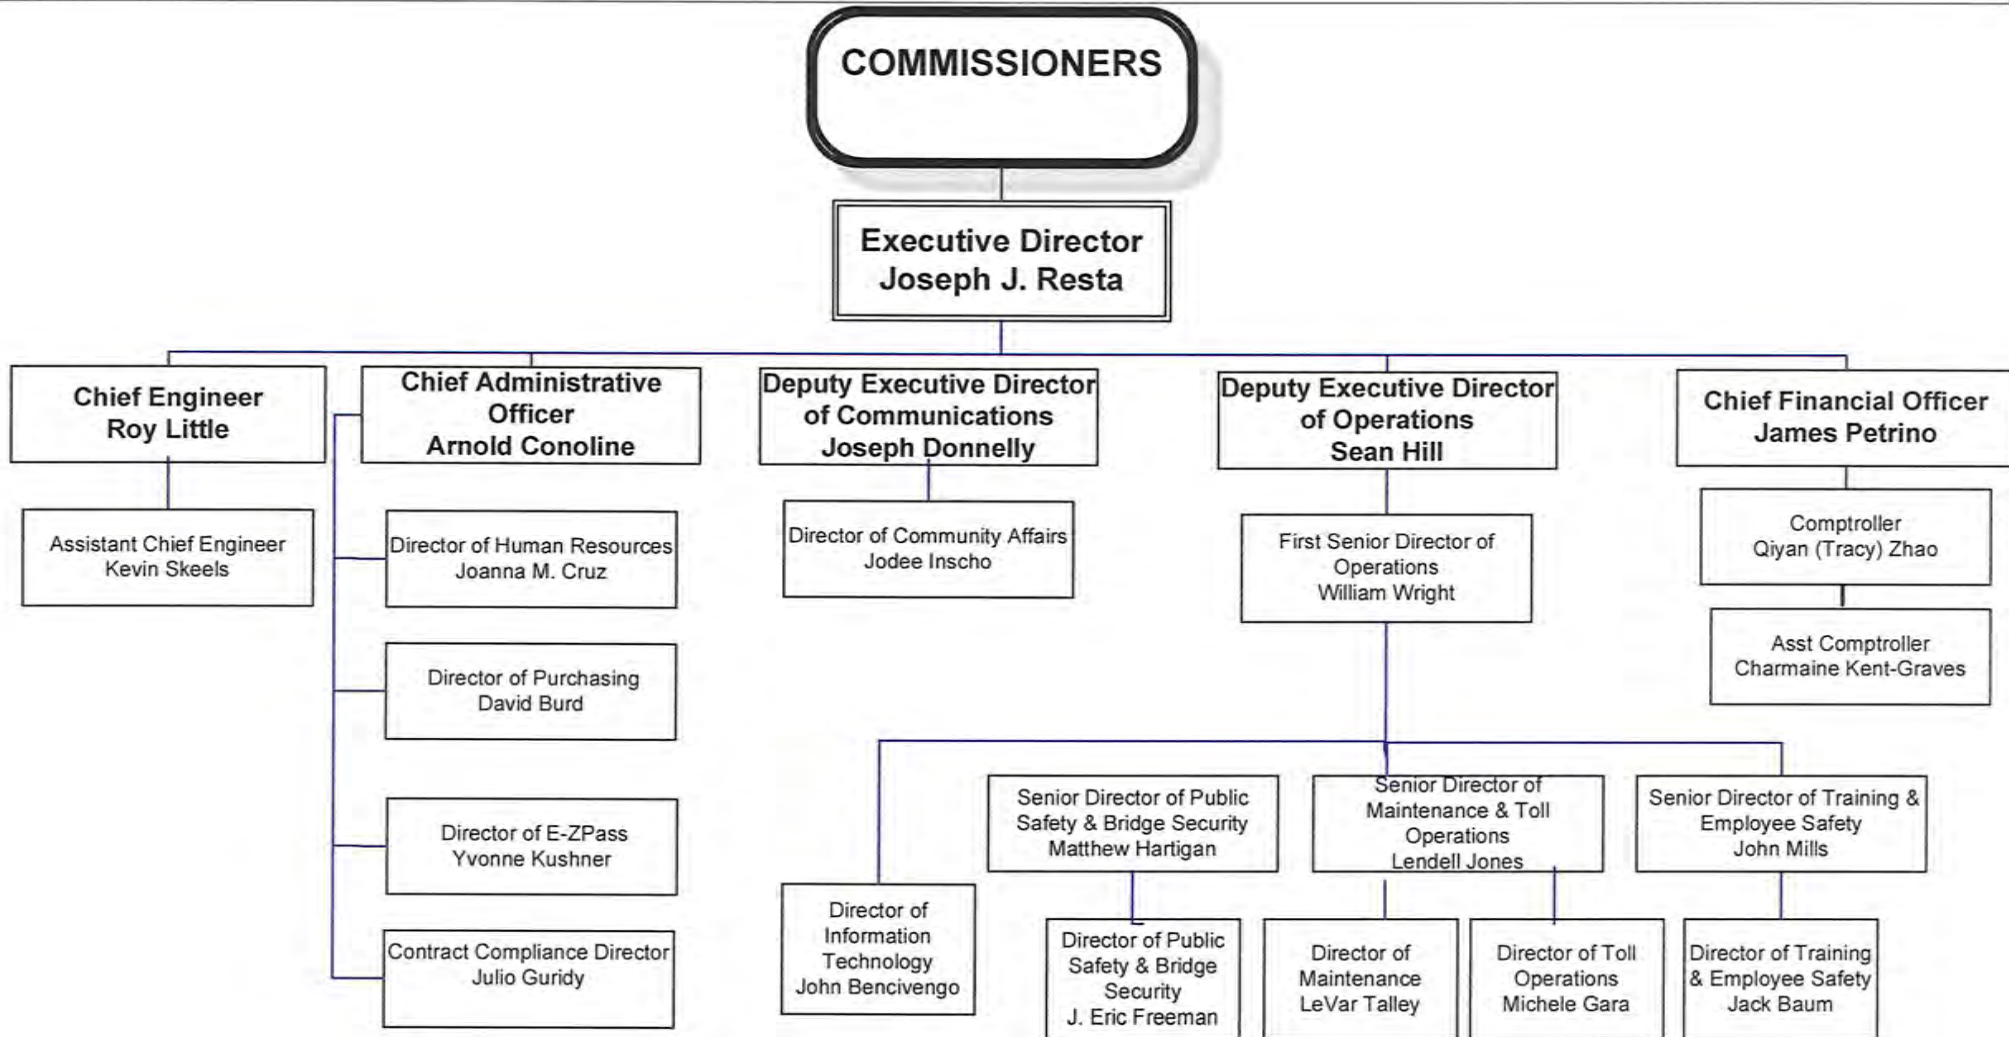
COMMISSIONERS

Executive Director
Joseph J. Resta

Chief Engineer
Roy Little

Assistant Chief Engineer
Kevin Skeels

Chief Administrative Officer
Arnold Conoline

Director of Human Resources
Joanna M. Cruz

Director of Purchasing
David Burd

Director of E-ZPass
Yvonne Kushner

Contract Compliance Director
Julio Guridy

Deputy Executive Director of Communications
Joseph Donnelly

Director of Community Affairs
Jodee Inscho

Deputy Executive Director of Operations
Sean Hill

First Senior Director of Operations
William Wright

Director of Information Technology
John Bencivengo

Senior Director of Public Safety & Bridge Security
Matthew Hartigan

Director of Public Safety & Bridge Security
J. Eric Freeman

Senior Director of Maintenance & Toll Operations
Lendell Jones

Director of Maintenance
LeVar Talley

Director of Toll Operations
Michele Gara

Senior Director of Training & Employee Safety
John Mills

Director of Training & Employee Safety
Jack Baum

Chief Financial Officer
James Petrino

Comptroller
Qiyan (Tracy) Zhao

Asst Comptroller
Charmaine Kent-Graves